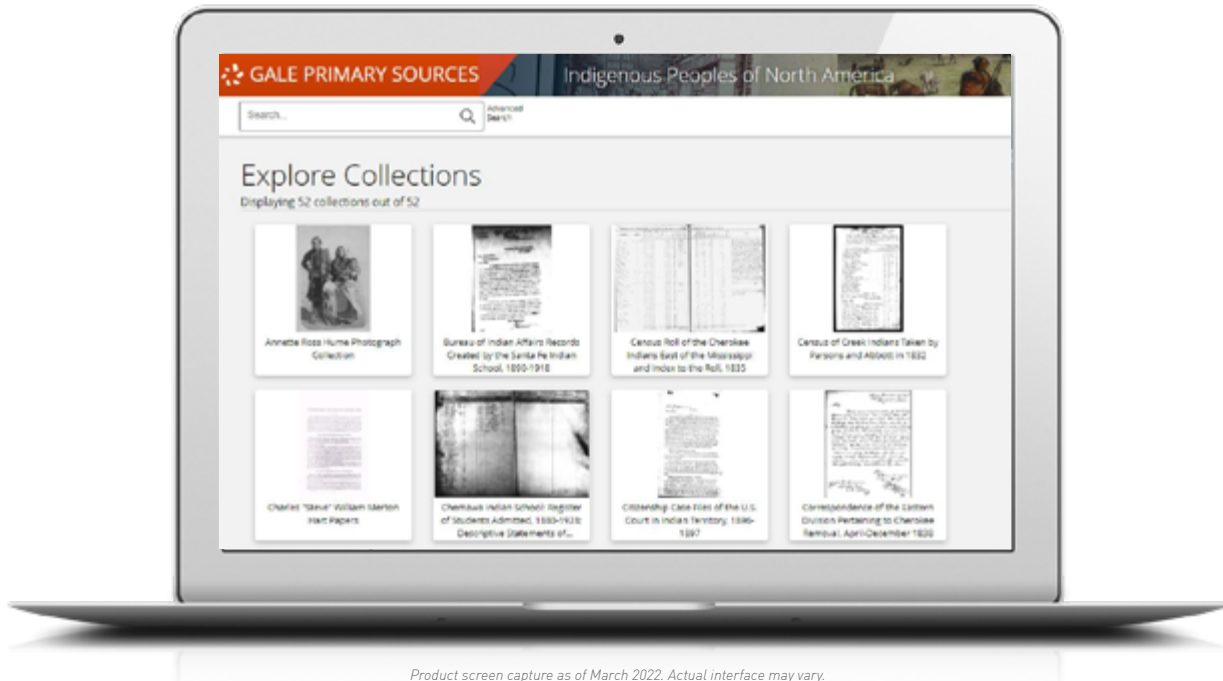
GALE PRIMARY SOURCES

Indigenous Peoples of North America

Search...

Advanced Search

Explore Collections

Displaying 52 collections out of 52

Annette Ross Hume Photograph Collection

Bureau of Indian Affairs Records Created by the Santa Fe Indian School, 1890-1918

Census Roll of the Cherokee Indians East of the Mississippi and Index to the Roll, 1835

Census of Creek Indians Taken by Parsons and Abbott in 1832

Charles "Steve" William Marton Hart Papers

Chemawa Indian School: Register of Students Admitted, 1880-1926; Descriptive Statements of...

Citizenship Case Files of the U.S. Court in Indian Territory, 1896-1897

Correspondence of the Eastern Division Pertaining to Cherokee Removal, April-December 1838

Product screen capture as of March 2022. Actual interface may vary.